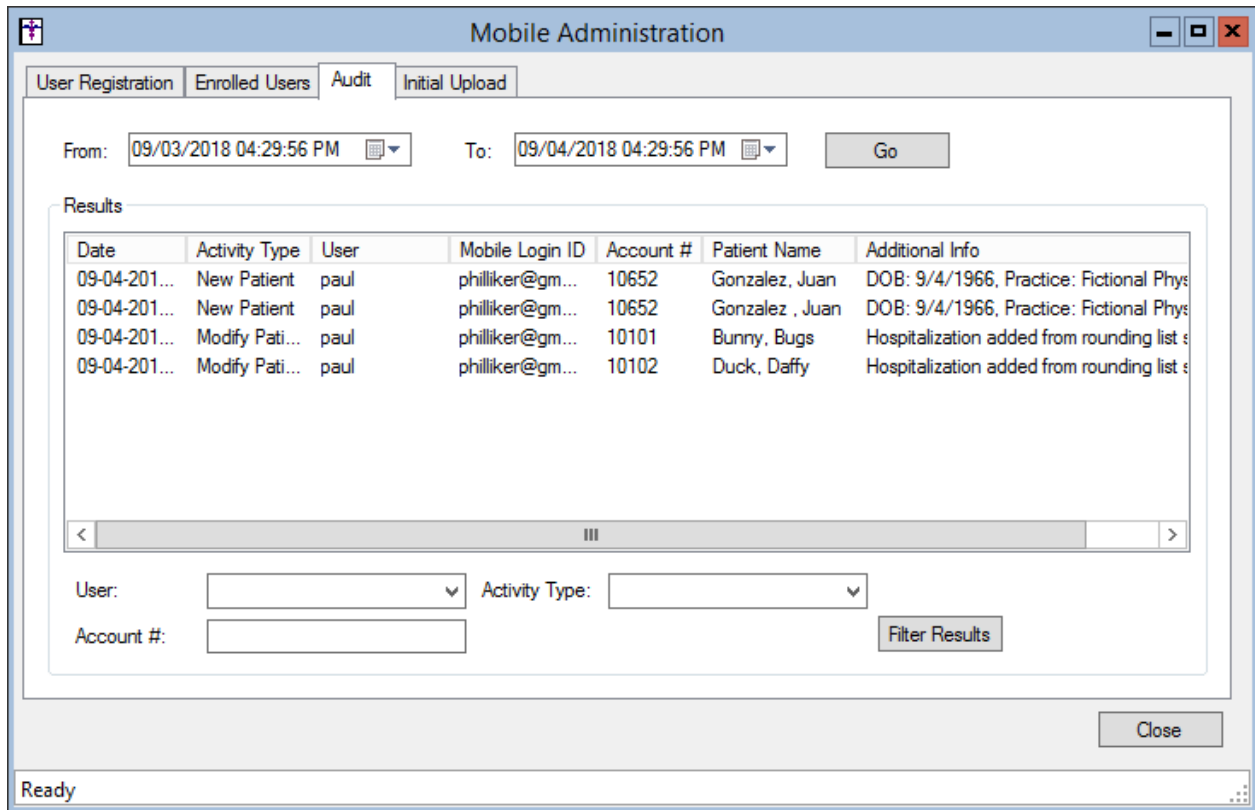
Mobile Administration

User Registration | Enrolled Users | Audit | Initial Upload

From: 09/03/2018 04:29:56 PM To: 09/04/2018 04:29:56 PM Go

Results

| Date | Activity Type | User | Mobile Login ID | Account # | Patient Name | Additional Info |
|---|---|---|---|---|---|---|
| 09-04-201... | New Patient | paul | philliker@gm... | 10652 | Gonzalez, Juan | DOB: 9/4/1966, Practice: Fictional Phys |
| 09-04-201... | New Patient | paul | philliker@gm... | 10652 | Gonzalez , Juan | DOB: 9/4/1966, Practice: Fictional Phys |
| 09-04-201... | Modify Pati... | paul | philliker@gm... | 10101 | Bunny, Bugs | Hospitalization added from rounding list s |
| 09-04-201... | Modify Pati... | paul | philliker@gm... | 10102 | Duck, Daffy | Hospitalization added from rounding list s |

User:

Activity Type:

Account #:

Filter Results

Close

Ready